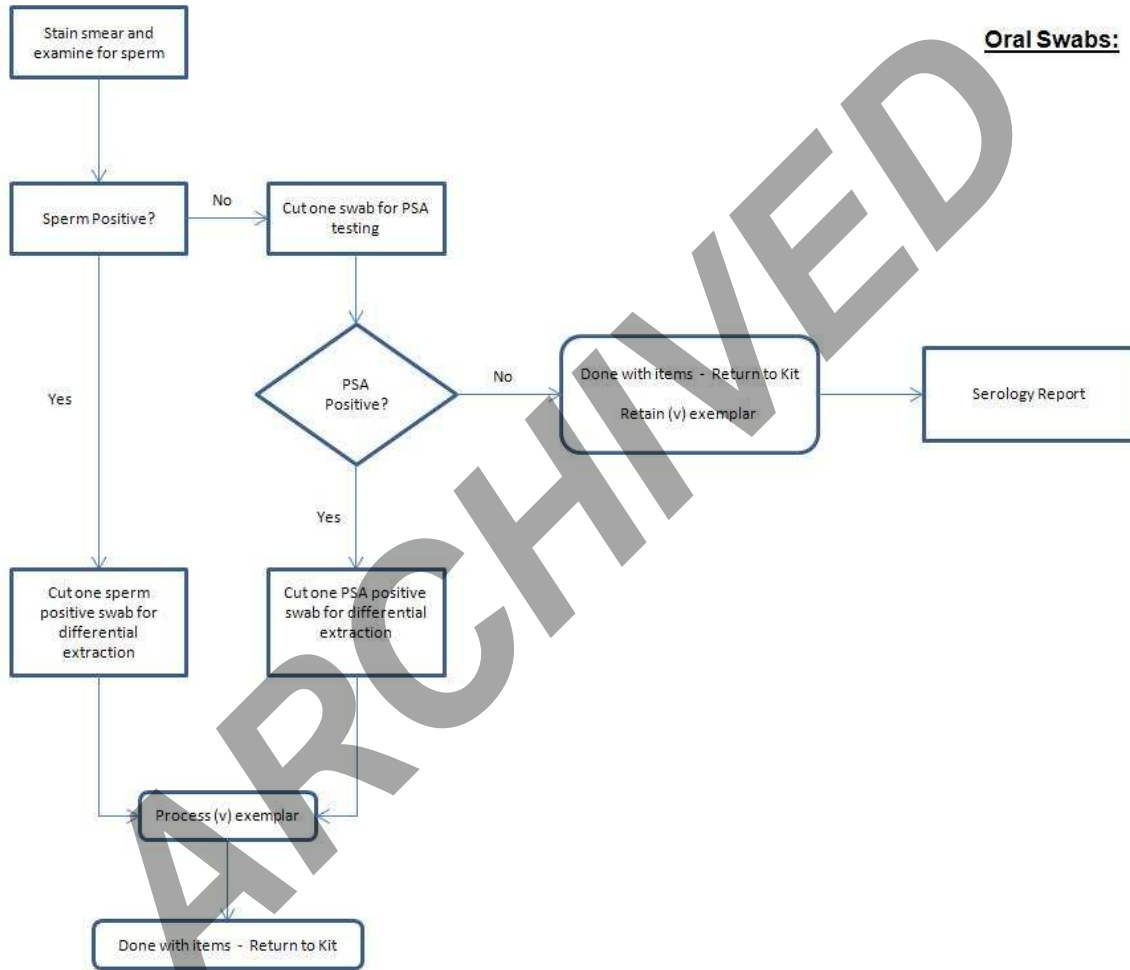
Oral Swabs:

Stain smear and examine for sperm

Sperm Positive?

No

Cut one swab for PSA testing

PSA Positive?

No

Done with items - Return to Kit

Retain (v) exemplar

Serology Report

Yes

Yes

Cut one sperm positive swab for differential extraction

Cut one PSA positive swab for differential extraction

Process (v) exemplar

Done with items - Return to Kit

ARCHIVED